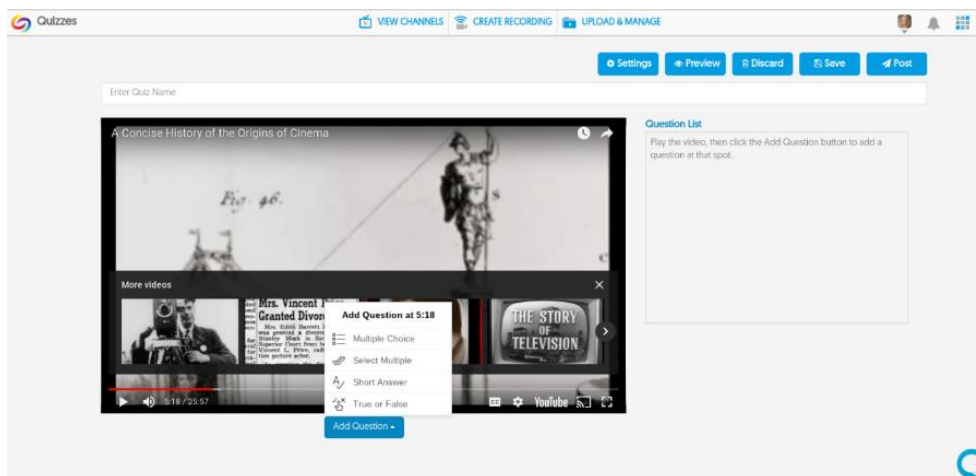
Quizzes

VIEW CHANNELS CREATE RECORDING UPLOAD & MANAGE

Settings Preview Discard Save Post

Enter Quiz Name

A Concise History of the Origins of Cinema

Fig. 46.

More videos

Mrs. Vincent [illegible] Granted Divorc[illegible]

THE STORY OF TELEVISION

Add Question at 5:18

Multiple Choice

Select Multiple

Short Answer

True or False

5:18 / 25:57

YouTube

Add Question

Question List

Play the video, then click the Add Question button to add a question at that spot.